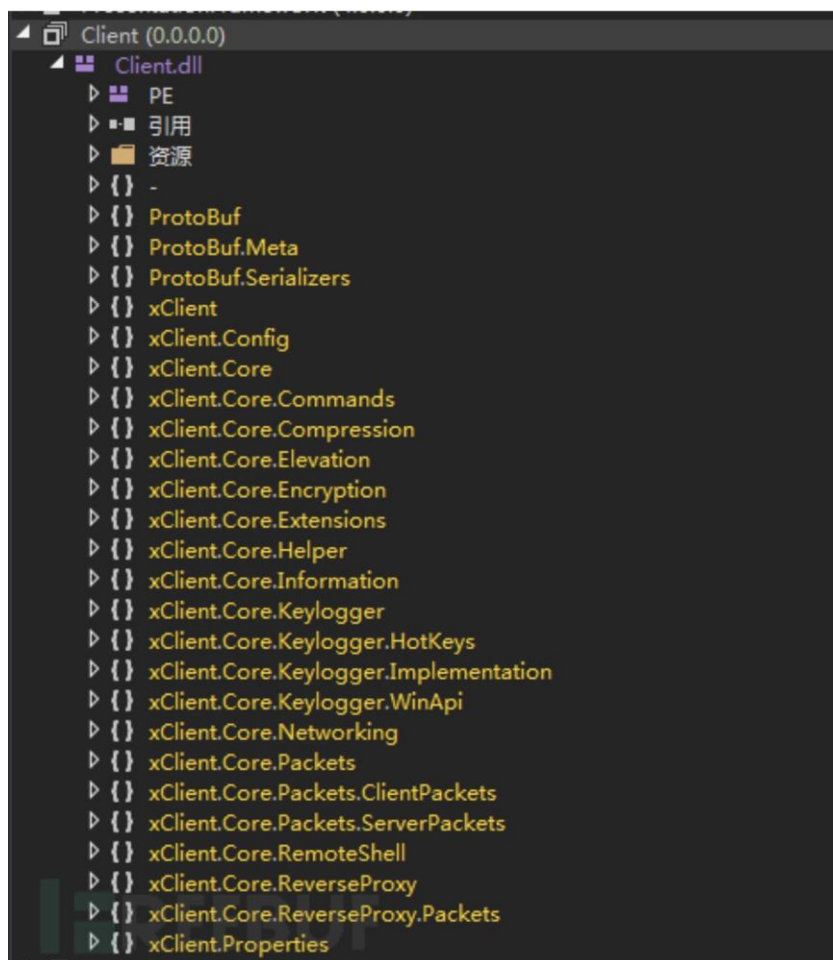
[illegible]
Client (0.0.0.0)
Client.dll
PE
引用
资源
{ } -
{ } ProtoBuf
{ } ProtoBuf.Meta
{ } ProtoBuf.Serializers
{ } xClient
{ } xClient.Config
{ } xClient.Core
{ } xClient.Core.Commands
{ } xClient.Core.Compression
{ } xClient.Core.Elevation
{ } xClient.Core.Encryption
{ } xClient.Core.Extensions
{ } xClient.Core.Helper
{ } xClient.Core.Information
{ } xClient.Core.Keylogger
{ } xClient.Core.Keylogger.HotKeys
{ } xClient.Core.Keylogger.Implementation
{ } xClient.Core.Keylogger.WinApi
{ } xClient.Core.Networking
{ } xClient.Core.Packets
{ } xClient.Core.Packets.ClientPackets
{ } xClient.Core.Packets.ServerPackets
{ } xClient.Core.RemoteShell
{ } xClient.Core.ReverseProxy
{ } xClient.Core.ReverseProxy.Packets
{ } xClient.Properties
FREEBUF